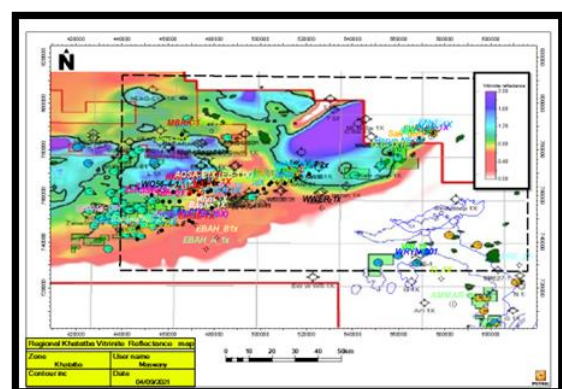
N

Vitrinite reflectance
2.00
1.60
1.20
0.80
0.40
0.10

MBAT-1

AOSA-E1X
WOSK
BAH-300
WWZR-1X
EBAH_B1x
EBAH_A-1x
WRYM-001

420000
440000
460000
480000
500000
520000
540000
560000
580000
600000

0 10 20 30 40 50km

| Regional Khatatba Vitrinite Reflectance map | |
|---|---|
| Zone Khatatba | User name Mamoury |
| Contour inc | Date 04/09/2021 |